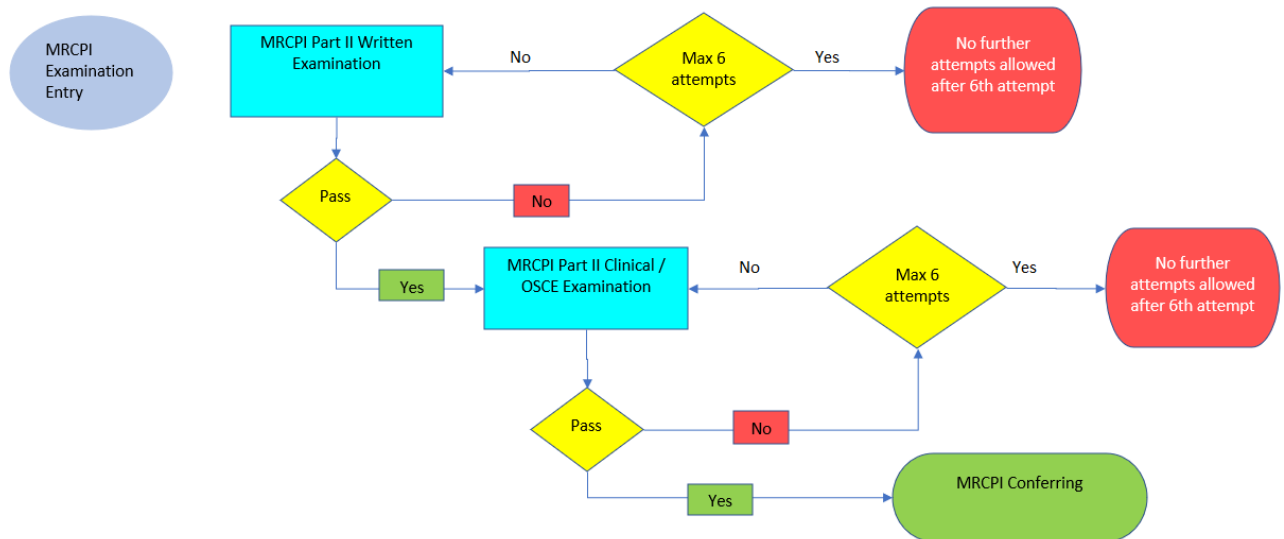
MRCPI Examination Entry

MRCPI Part II Written Examination

No

Max 6 attempts

Yes

No further attempts allowed after 6th attempt

Pass

No

Yes

MRCPI Part II Clinical / OSCE Examination

No

Max 6 attempts

Yes

No further attempts allowed after 6th attempt

Pass

No

Yes

MRCPI Conferring